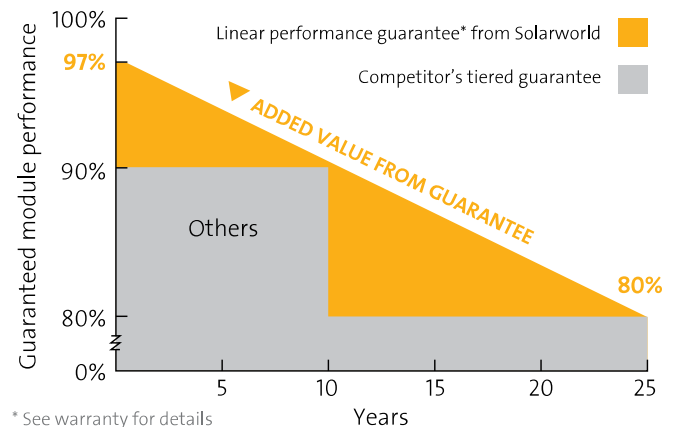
Guaranteed module performance

100%

97%

90%

80%

0%

Linear performance guarantee* from Solarworld

Competitor's tiered guarantee

ADDED VALUE FROM GUARANTEE

Others

80%

5

10

15

20

25

Years

* See warranty for details